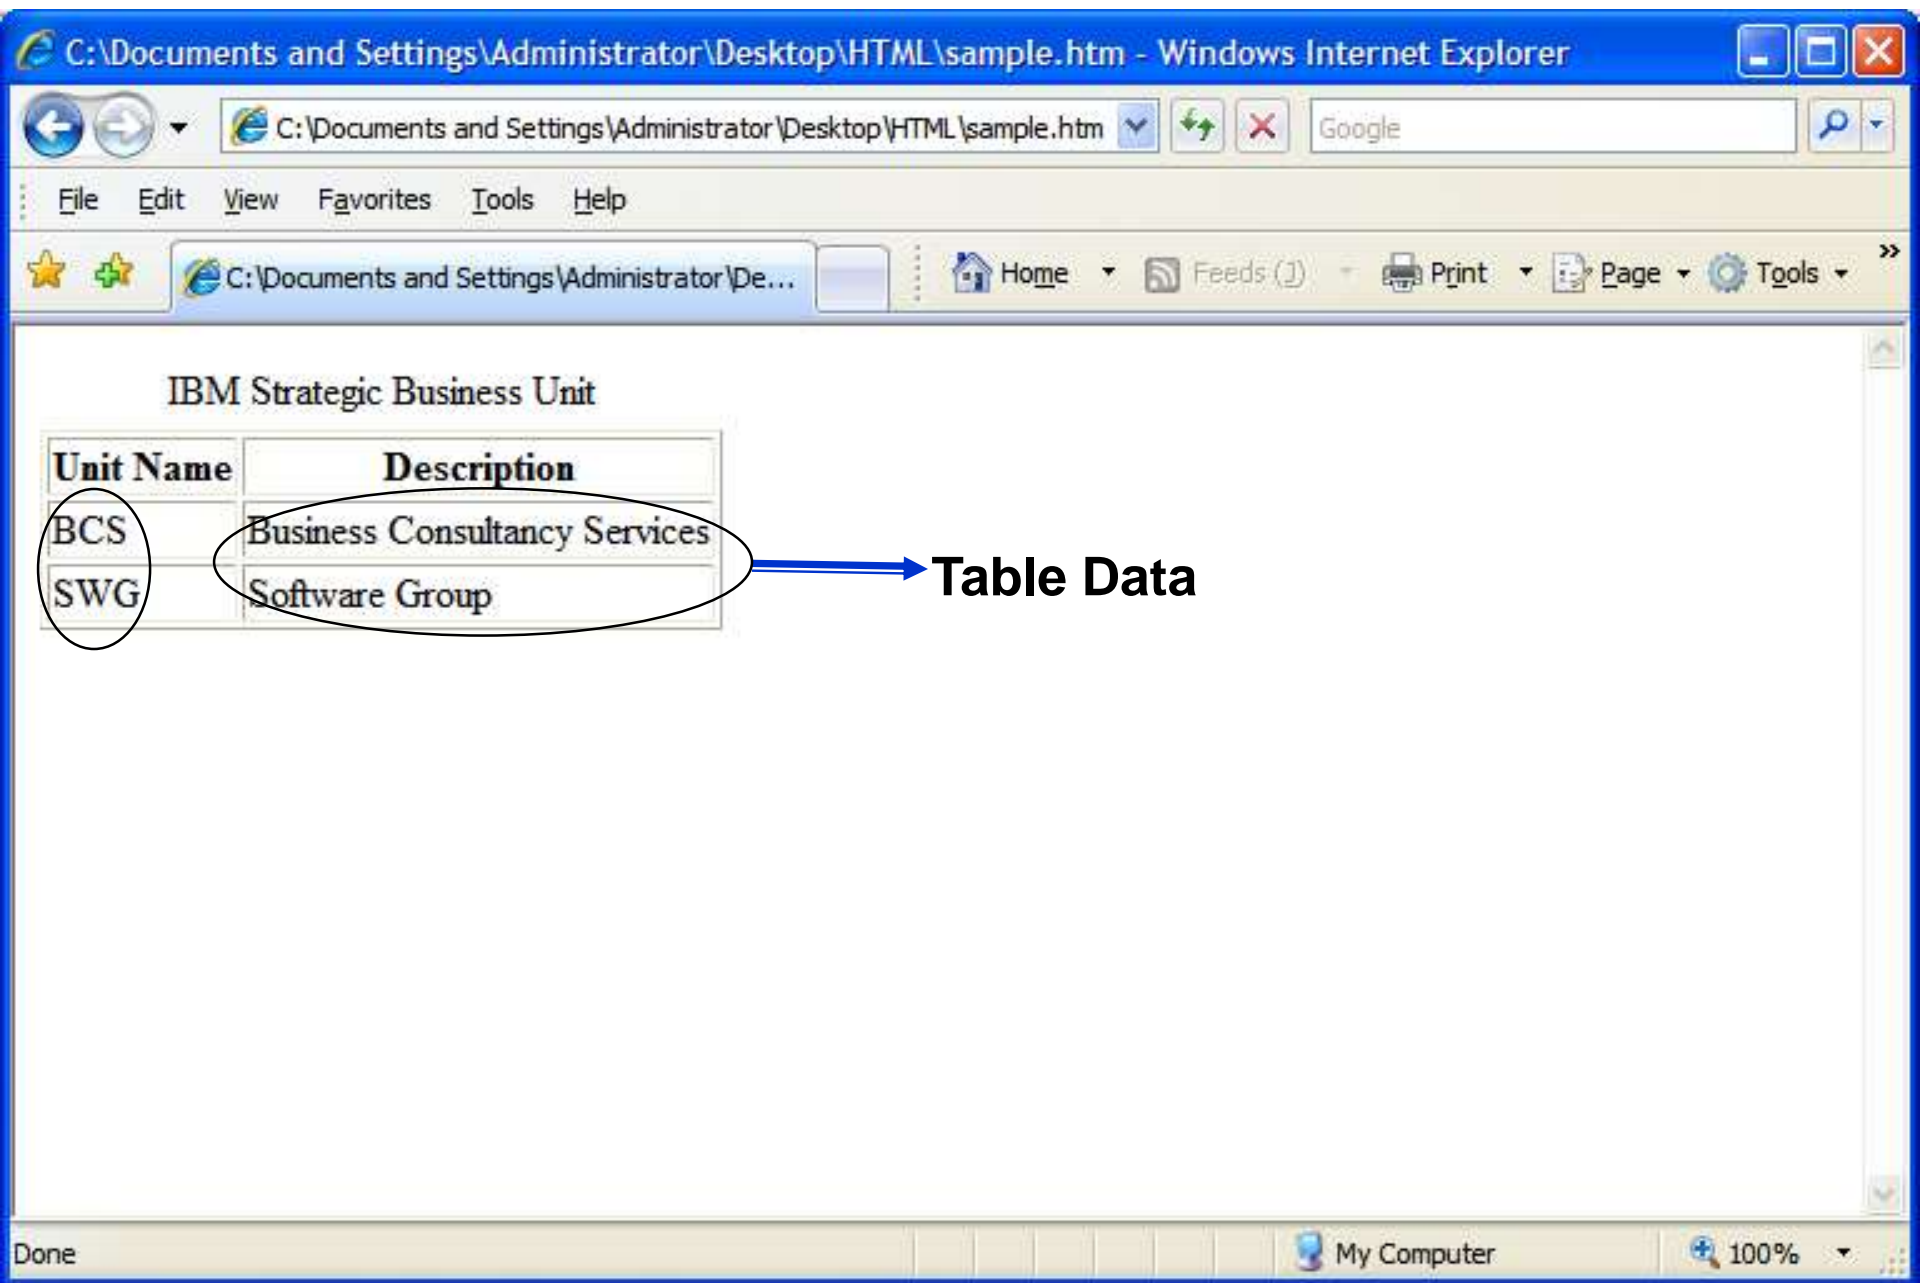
C:\Documents and Settings\Administrator\Desktop\HTML\sample.htm - Windows Internet Explorer

C:\Documents and Settings\Administrator\Desktop\HTML\sample.htm

Google

File Edit View Favorites Tools Help

C:\Documents and Settings\Administrator\De...

Home Feeds (J) Print Page Tools

IBM Strategic Business Unit

| Unit Name | Description |
|---|---|
| BCS | Business Consultancy Services |
| SWG | Software Group |

Table Data

Done

My Computer

100%